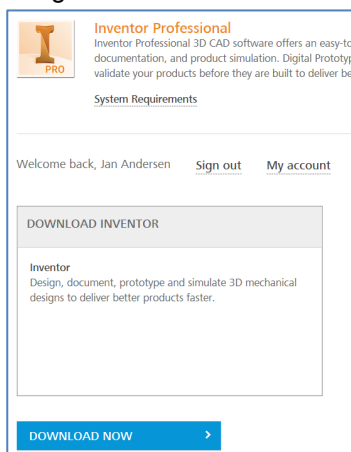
PRO

Inventor Professional
Inventor Professional 3D CAD software offers an easy-to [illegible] documentation, and product simulation. Digital Prototyp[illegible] validate your products before they are built to deliver be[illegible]

System Requirements

Welcome back, Jan Andersen Sign out My account

DOWNLOAD INVENTOR

Inventor
Design, document, prototype and simulate 3D mechanical designs to deliver better products faster.

DOWNLOAD NOW ›